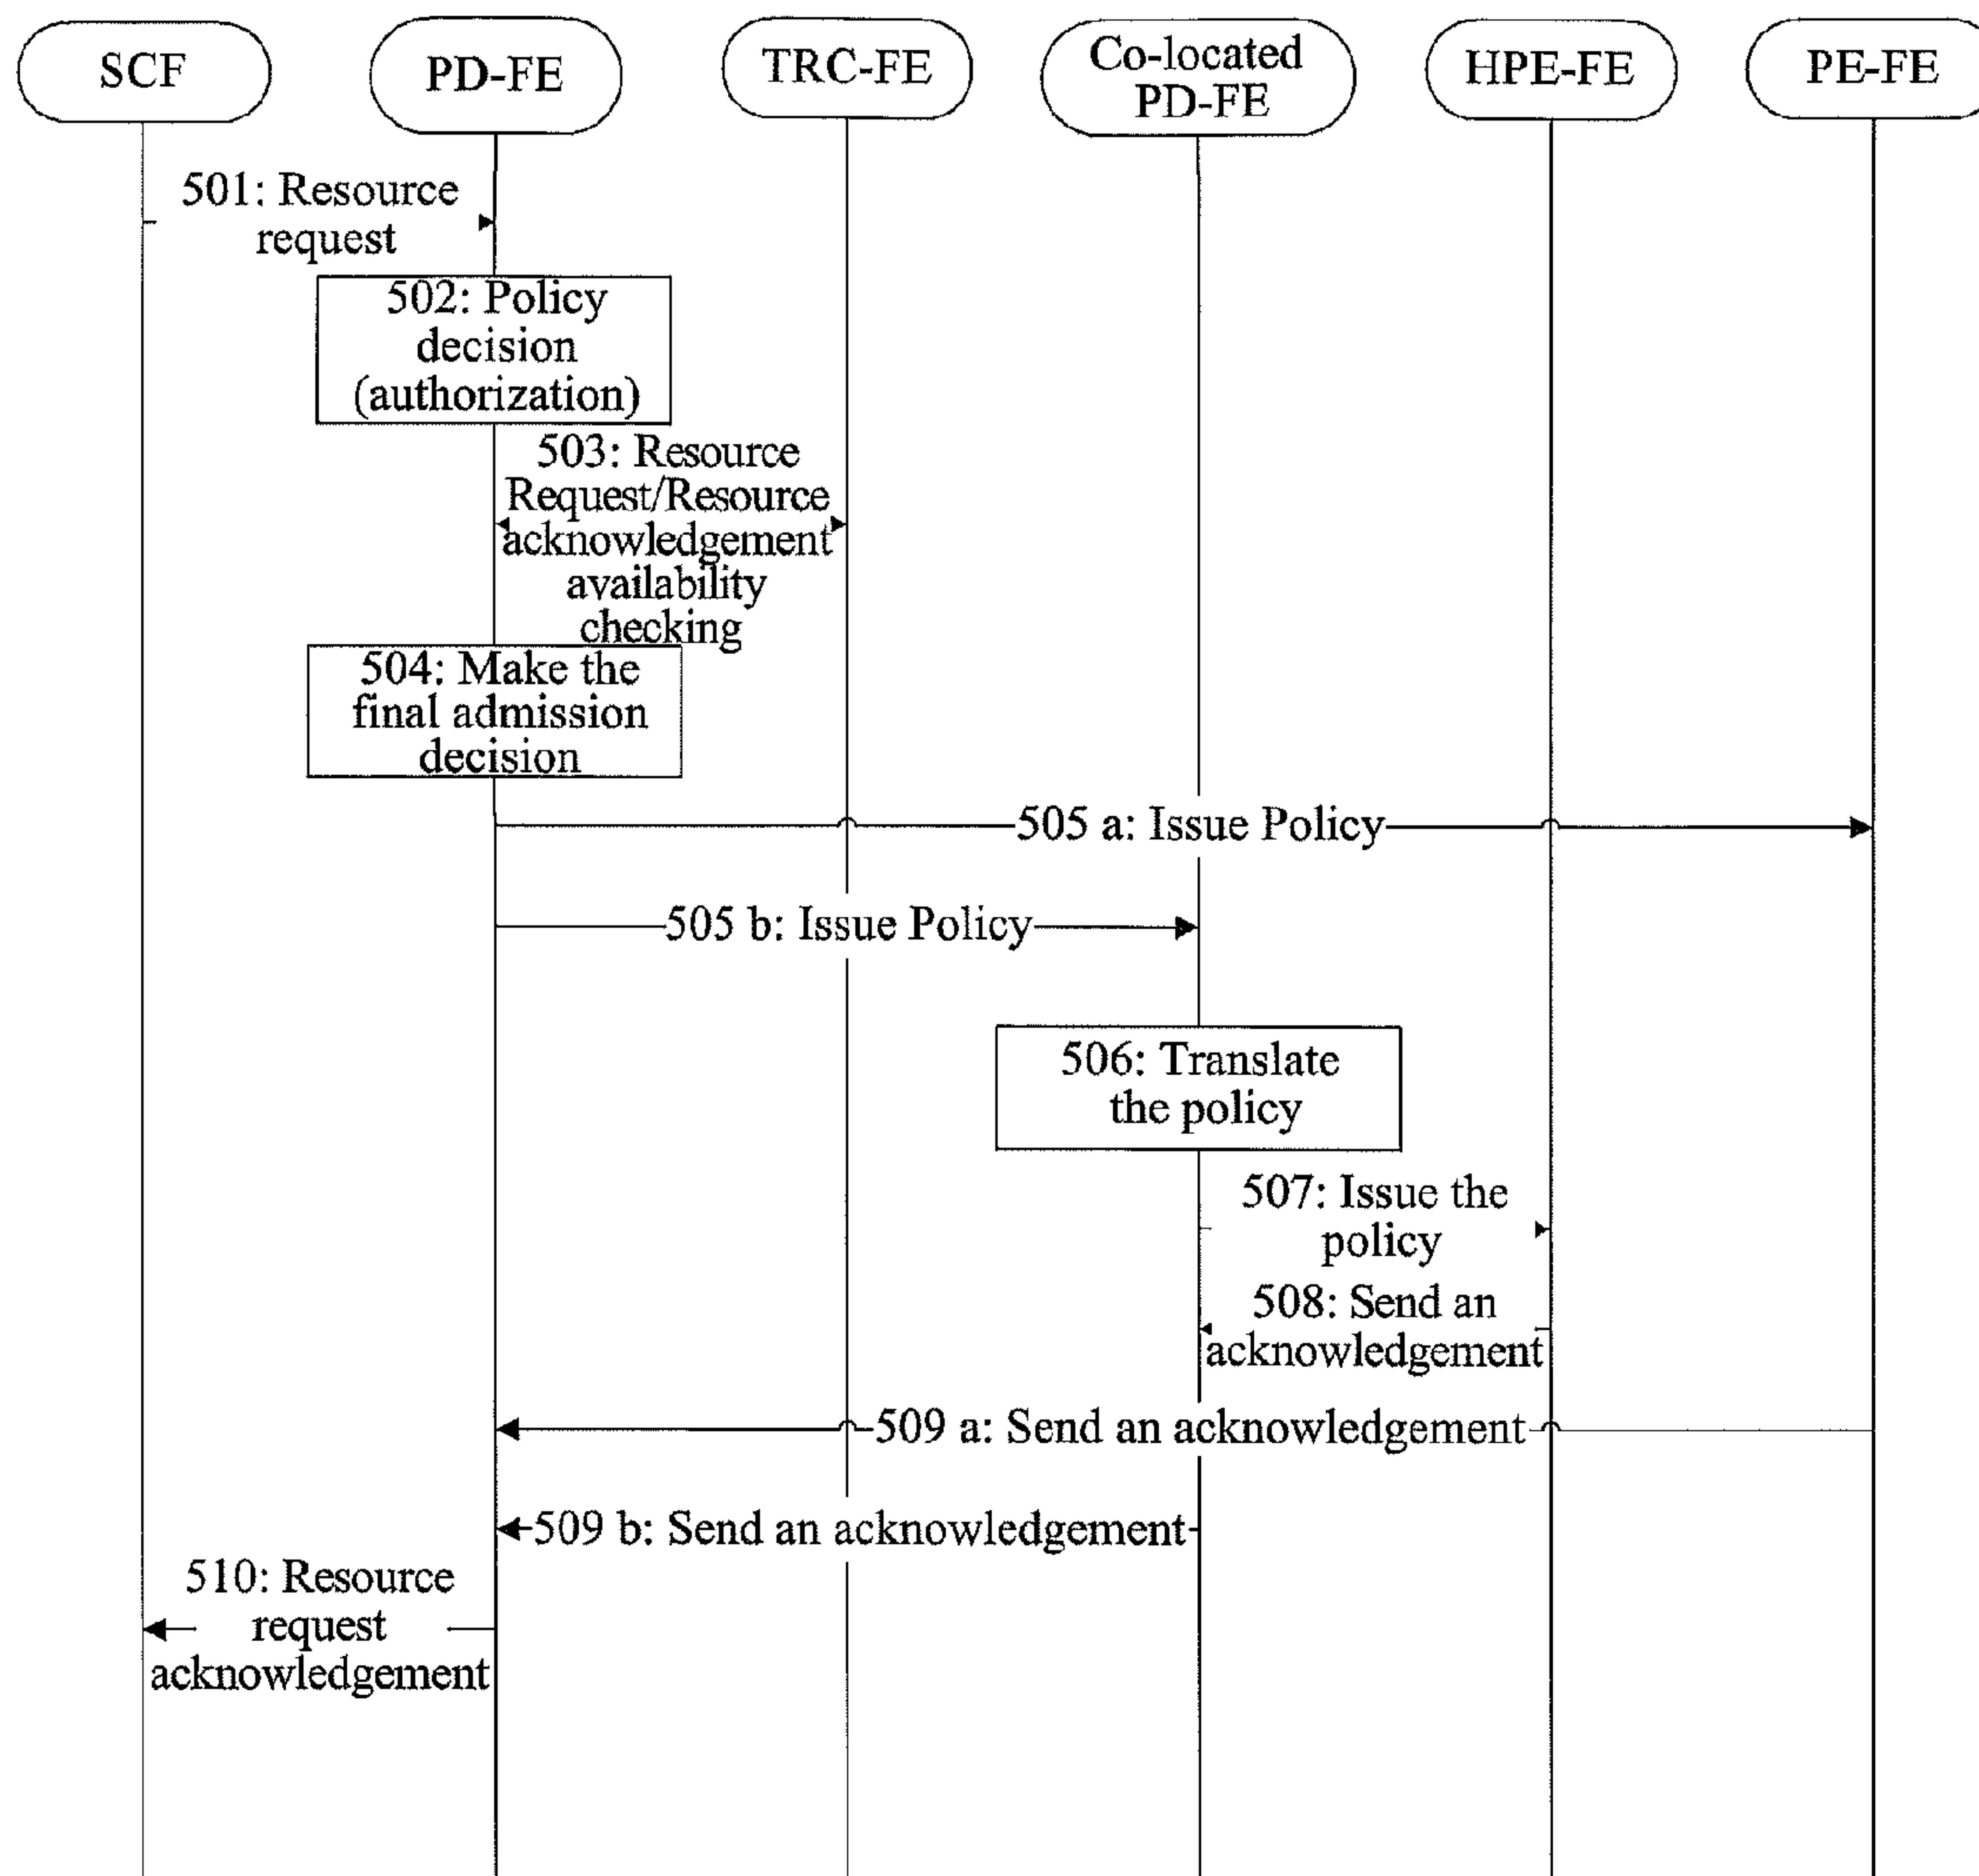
SCF

PD-FE

TRC-FE

Co-located PD-FE

HPE-FE

PE-FE

501: Resource request

502: Policy decision (authorization)

503: Resource Request/Resource acknowledgement availability checking

504: Make the final admission decision

505 a: Issue Policy

505 b: Issue Policy

506: Translate the policy

507: Issue the policy

508: Send an acknowledgement

509 a: Send an acknowledgement

509 b: Send an acknowledgement

510: Resource request acknowledgement